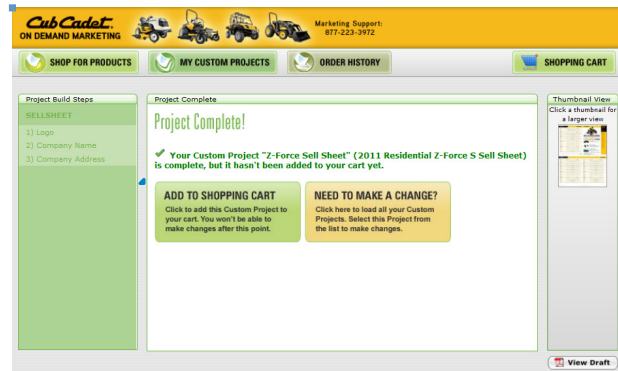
Cub Cadet.
ON DEMAND MARKETING

Marketing Support:
877-223-3972

SHOP FOR PRODUCTS
MY CUSTOM PROJECTS
ORDER HISTORY
SHOPPING CART

Project Build Steps
SELLSHEET
1) Logo
2) Company Name
3) Company Address

Project Complete

Project Complete!

Your Custom Project "Z-Force Sell Sheet" (2011 Residential Z-Force S Sell Sheet) is complete, but it hasn't been added to your cart yet.

ADD TO SHOPPING CART
Click to add this Custom Project to your cart. You won't be able to make changes after this point.

NEED TO MAKE A CHANGE?
Click here to load all your Custom Projects. Select this Project from the list to make changes.

Thumbnail View
Click a thumbnail for a larger view

View Draft